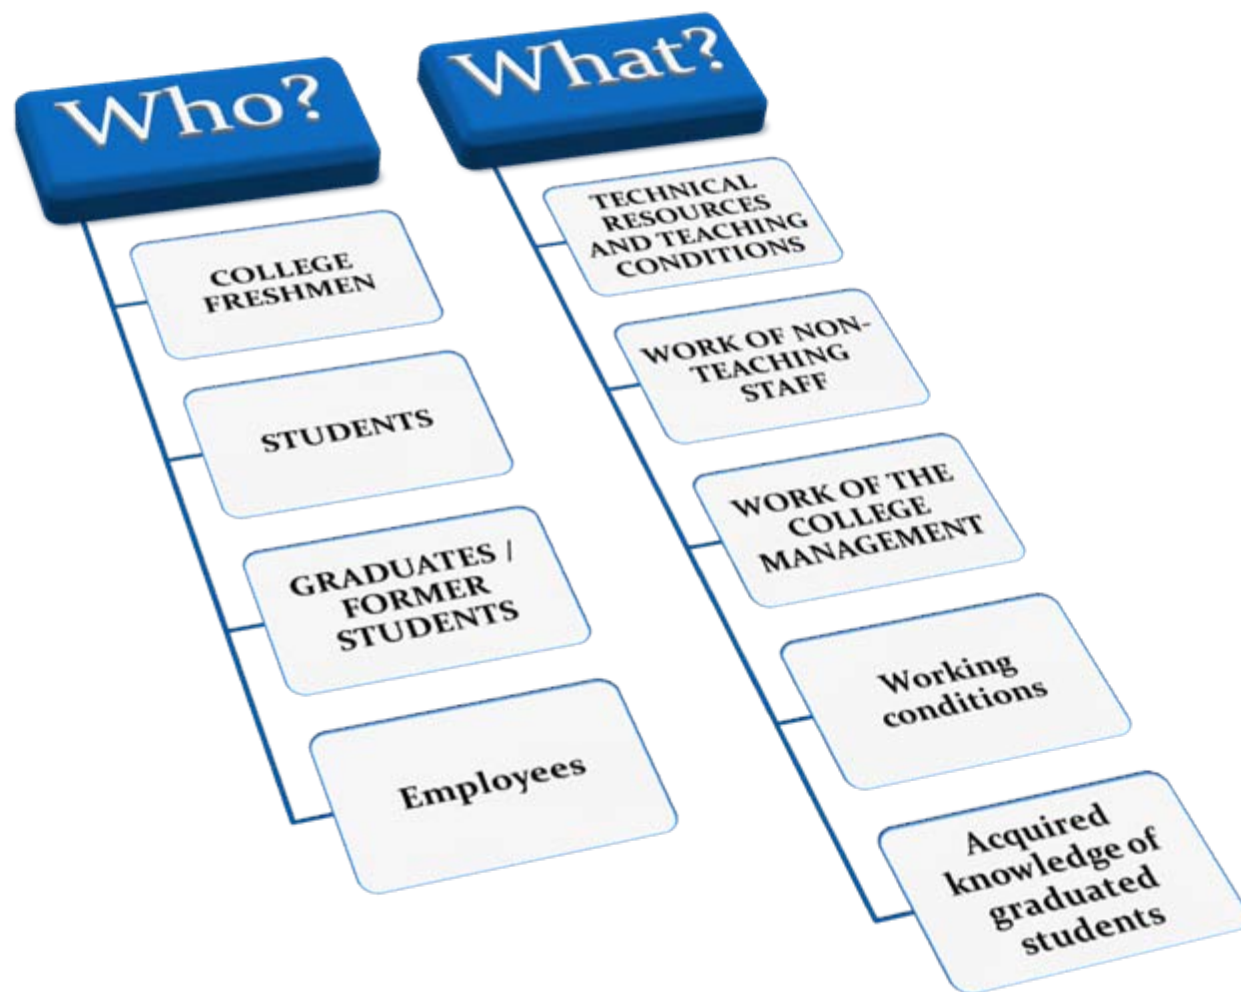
Who?

COLLEGE FRESHMEN

STUDENTS

GRADUATES / FORMER STUDENTS

Employees

What?

TECHNICAL RESOURCES AND TEACHING CONDITIONS

WORK OF NON-TEACHING STAFF

WORK OF THE COLLEGE MANAGEMENT

Working conditions

Acquired knowledge of graduated students